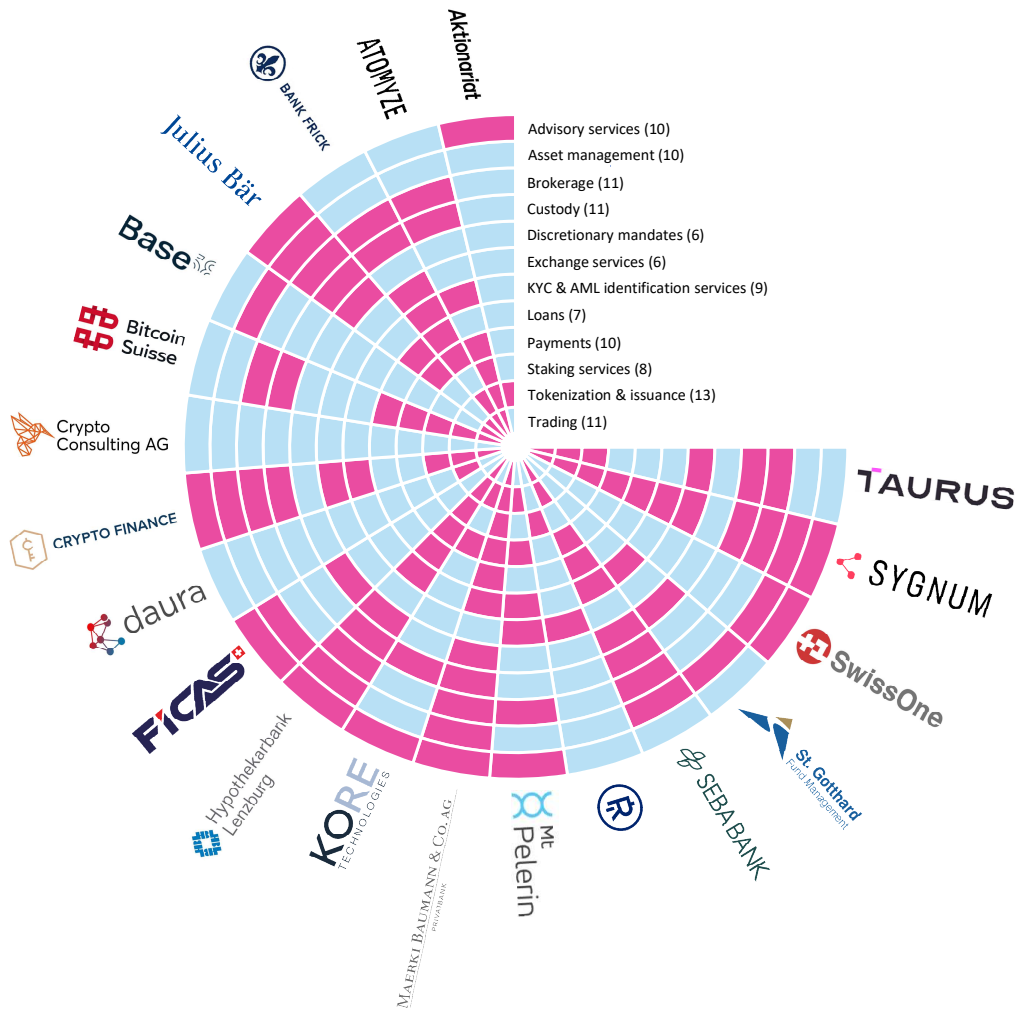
Aktionariat
ATOMYZE
BANK FRICK
Julius Bär
Base
Bitcoin Suisse
Crypto Consulting AG
CRYPTO FINANCE
daura
FICAS
Hypothekarbank Lenzburg
KORE TECHNOLOGIES
MAERKI BAUMANN & CO. AG PRIVATBANK
Mt Pelerin
SEBA BANK
St. Gotthard Fund Management
SwissOne
SYGNUM
TAURUS

Advisory services (10)
Asset management (10)
Brokerage (11)
Custody (11)
Discretionary mandates (6)
Exchange services (6)
KYC & AML identification services (9)
Loans (7)
Payments (10)
Staking services (8)
Tokenization & issuance (13)
Trading (11)